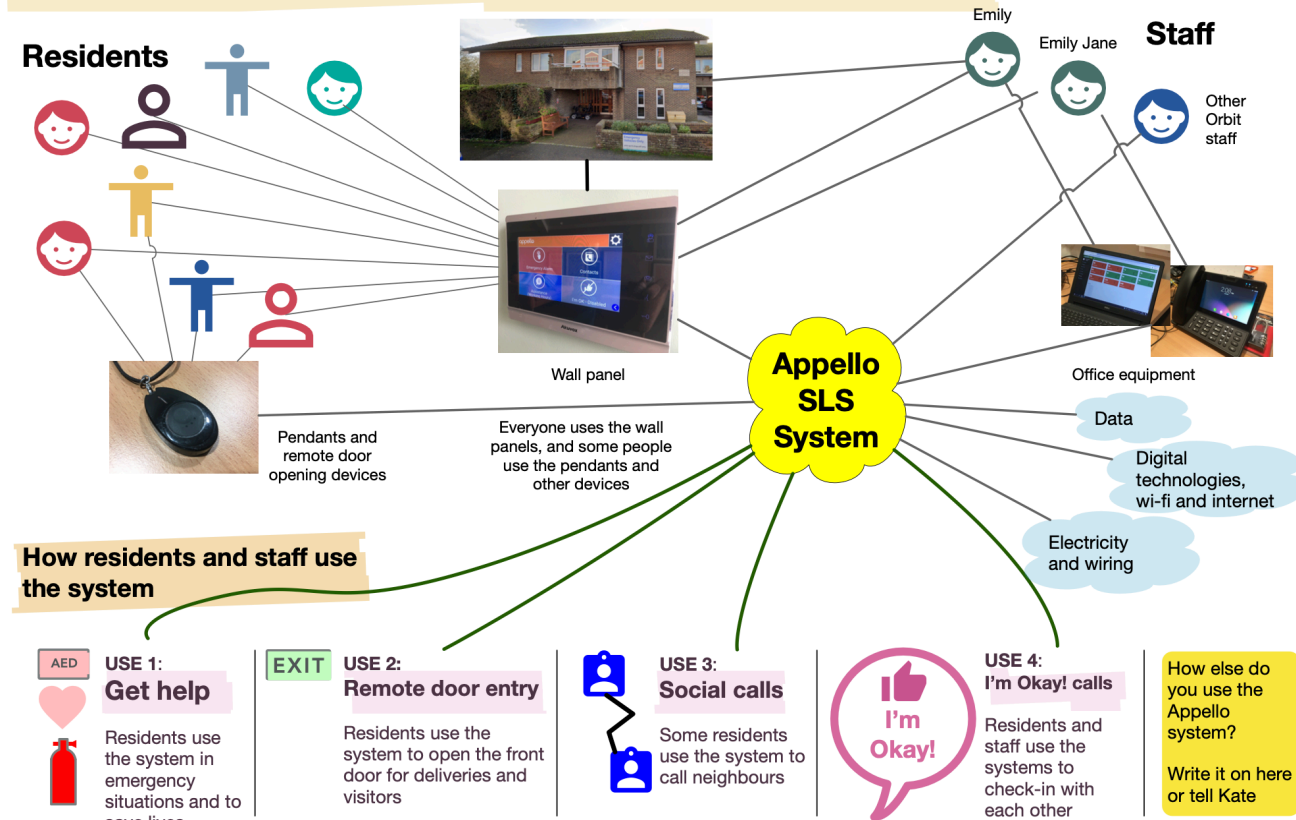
Residents

Emily

Emily Jane

Staff

Other Orbit staff

Wall panel

Office equipment

Appello SLS System

Pendants and remote door opening devices

Everyone uses the wall panels, and some people use the pendants and other devices

Data

Digital technologies, wi-fi and internet

Electricity and wiring

How residents and staff use the system

AED

USE 1:
Get help

Residents use the system in emergency situations and to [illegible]

EXIT

USE 2:
Remote door entry

Residents use the system to open the front door for deliveries and visitors

USE 3:
Social calls

Some residents use the system to call neighbours

I'm Okay!

USE 4:
I'm Okay! calls

Residents and staff use the systems to check-in with each other

How else do you use the Appello system?

Write it on here or tell Kate